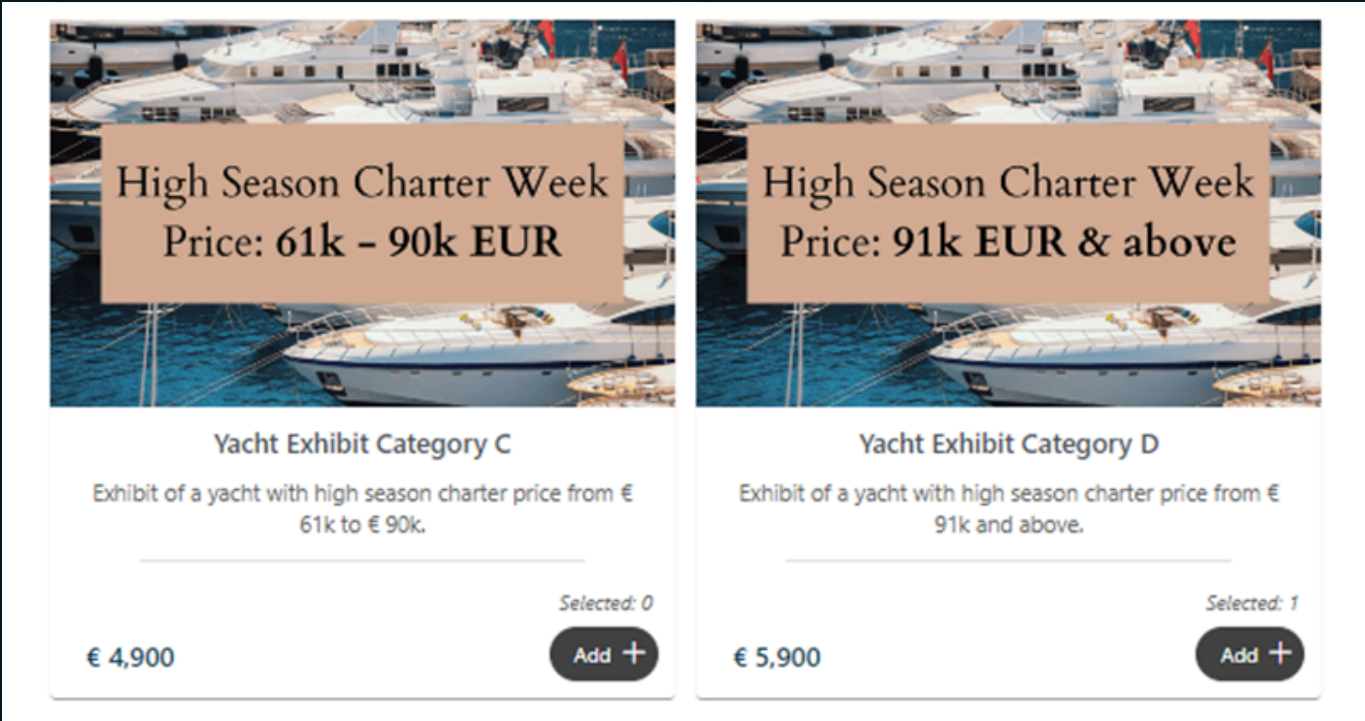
High Season Charter Week
Price: 61k – 90k EUR

Yacht Exhibit Category C

Exhibit of a yacht with high season charter price from € 61k to € 90k.

Selected: 0

€ 4,900

Add +

High Season Charter Week
Price: 91k EUR & above

Yacht Exhibit Category D

Exhibit of a yacht with high season charter price from € 91k and above.

Selected: 1

€ 5,900

Add +